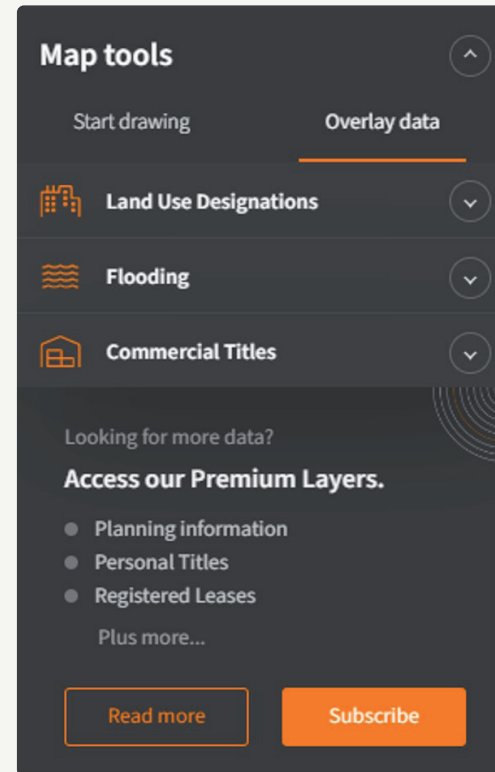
Map tools

Start drawing
Overlay data

Land Use Designations

Flooding

Commercial Titles

Looking for more data?

Access our Premium Layers.

- Planning information
- Personal Titles
- Registered Leases

Plus more...

Read more
Subscribe